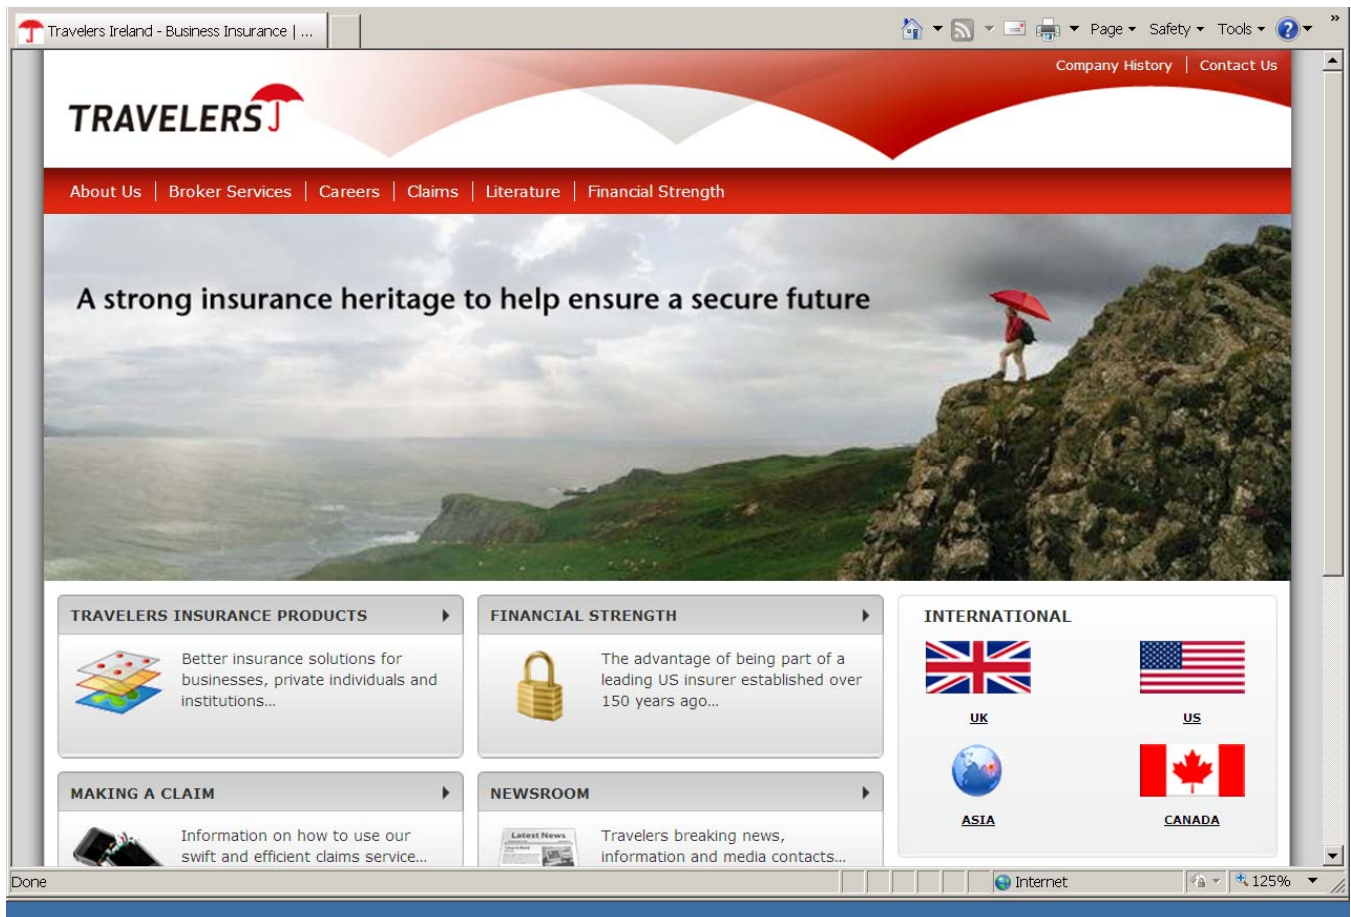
Travelers Ireland - Business Insurance | ...

Page ▾ Safety ▾ Tools ▾

Company History | Contact Us

TRAVELERS

About Us | Broker Services | Careers | Claims | Literature | Financial Strength

A strong insurance heritage to help ensure a secure future

TRAVELERS INSURANCE PRODUCTS

Better insurance solutions for businesses, private individuals and institutions...

FINANCIAL STRENGTH

The advantage of being part of a leading US insurer established over 150 years ago...

INTERNATIONAL

UK

US

ASIA

CANADA

MAKING A CLAIM

Information on how to use our swift and efficient claims service...

NEWSROOM

Latest News

Travelers breaking news, information and media contacts...

Done

Internet

125%